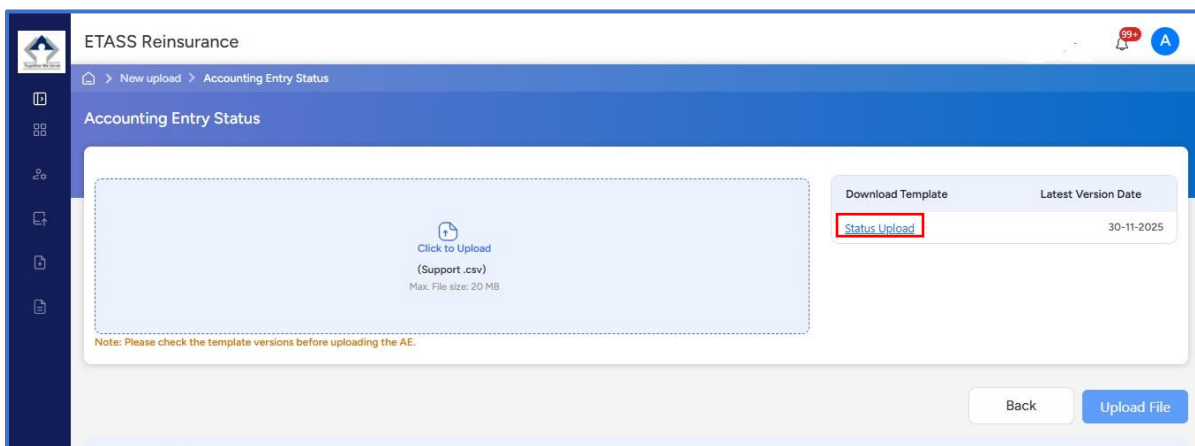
ETASS Reinsurance

99+ A

> New upload > Accounting Entry Status

Accounting Entry Status

Click to Upload

(Support .csv)

Max. File size: 20 MB

Note: Please check the template versions before uploading the AE.

| Download Template | Latest Version Date |
|---|---|
| Status Upload | 30-11-2025 |

Back

Upload File